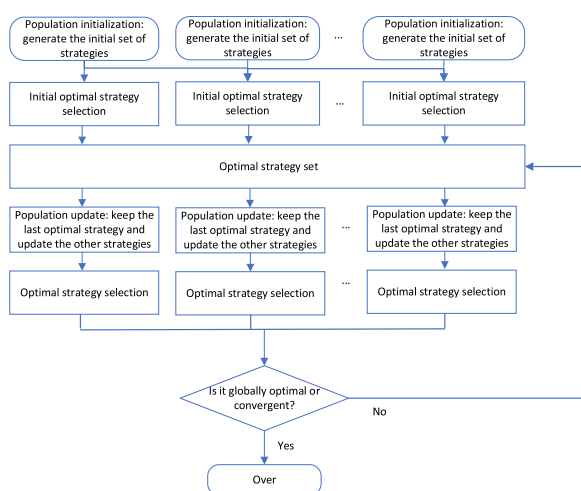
Population initialization: generate the initial set of strategies

Population initialization: generate the initial set of strategies

...

Population initialization: generate the initial set of strategies

Initial optimal strategy selection

Initial optimal strategy selection

...

Initial optimal strategy selection

Optimal strategy set

Population update: keep the last optimal strategy and update the other strategies

Population update: keep the last optimal strategy and update the other strategies

...

Population update: keep the last optimal strategy and update the other strategies

Optimal strategy selection

Optimal strategy selection

...

Optimal strategy selection

Is it globally optimal or convergent?

No

Yes

Over